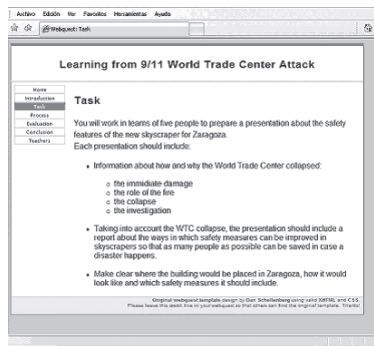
Archivo Edición Ver Favoritos Herramientas Ayuda

Webquest: Task

Learning from 9/11 World Trade Center Attack

Home
Introduction
Task
Process
Evaluation
Conclusion
Teachers

Task

You will work in teams of five people to prepare a presentation about the safety features of the new skyscraper for Zaragoza.
Each presentation should include:

- Information about how and why the World Trade Center collapsed:
  - the immidiate damage
  - the role of the fire
  - the collapse
  - the investigation
- Taking into account the WTC collapse, the presentation should include a report about the ways in which safety measures can be improved in skyscrapers so that as many people as possible can be saved in case a disaster happens.
- Make clear where the building would be placed in Zaragoza, how it would look like and which safety measures it should include.

Original webquest template design by Dan Schellenberg using valid XHTML and CSS. Please leave this credit line in your webquest so that others can find the original template. Thanks!